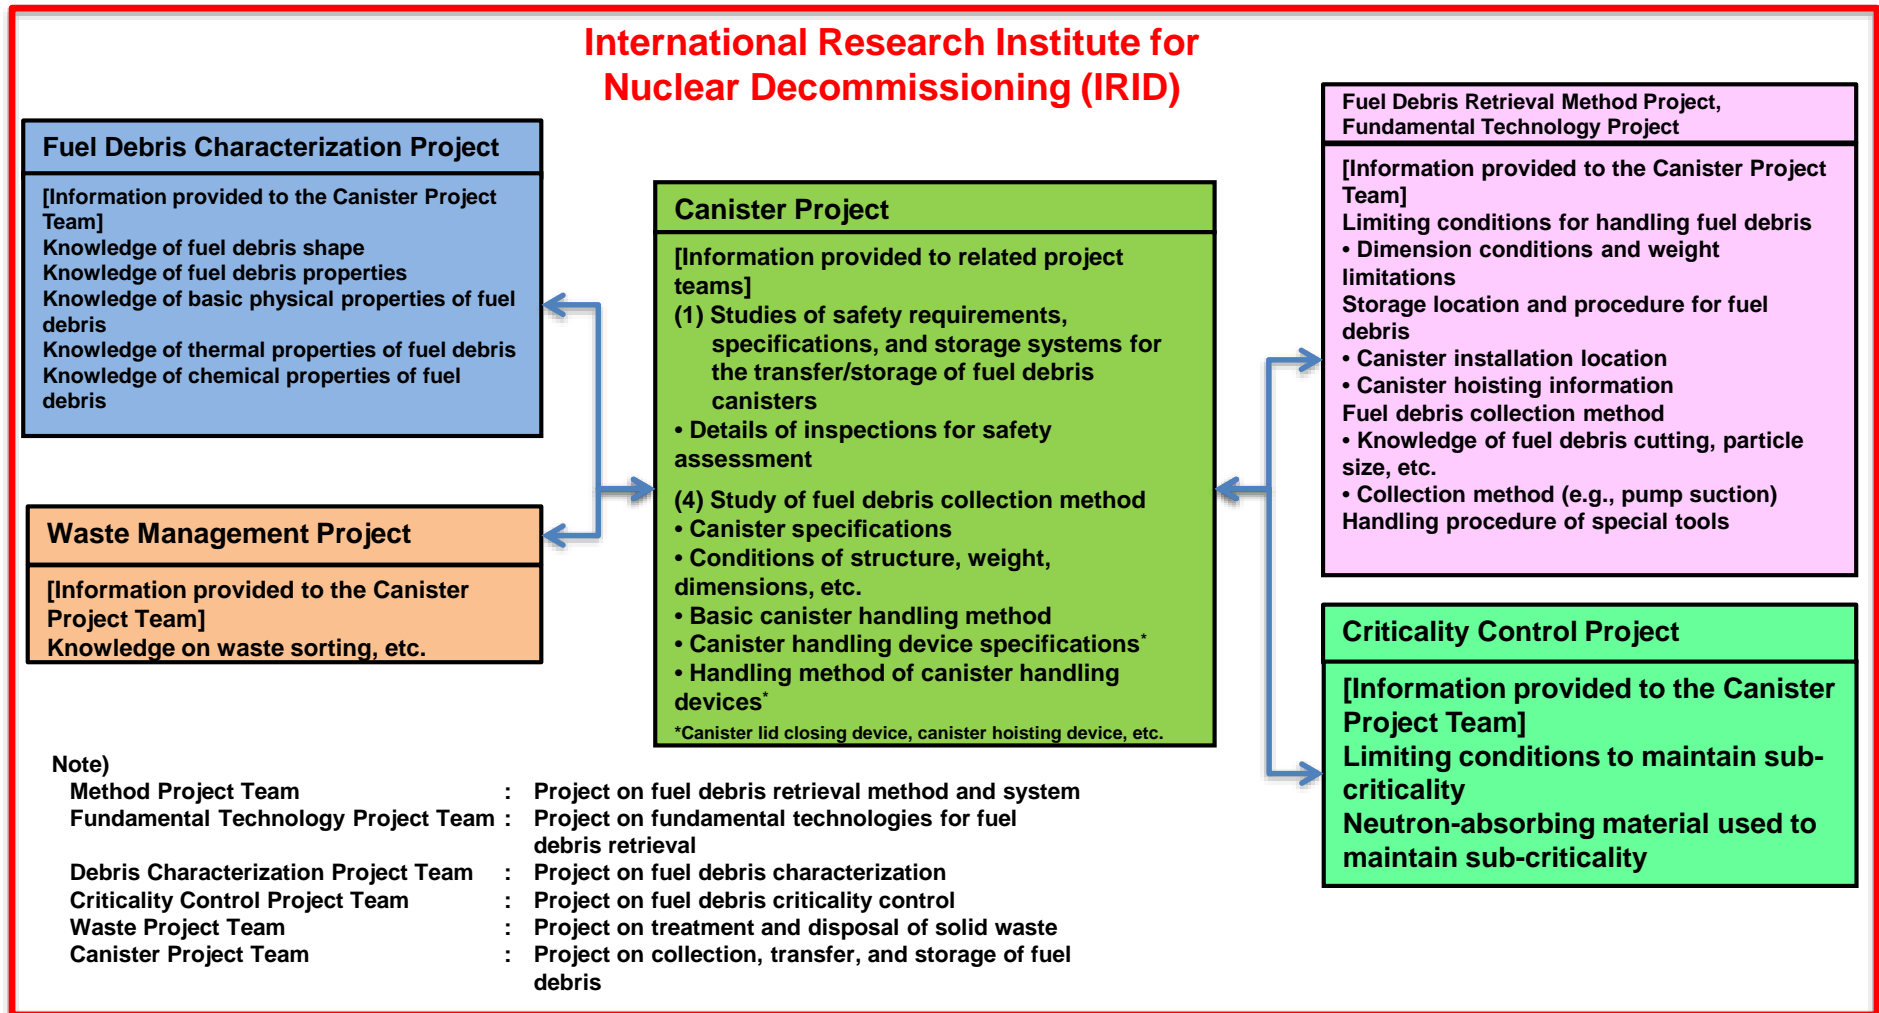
International Research Institute for Nuclear Decommissioning (IRID)

Fuel Debris Characterization Project

[Information provided to the Canister Project Team]
Knowledge of fuel debris shape
Knowledge of fuel debris properties
Knowledge of basic physical properties of fuel debris
Knowledge of thermal properties of fuel debris
Knowledge of chemical properties of fuel debris

Waste Management Project

[Information provided to the Canister Project Team]
Knowledge on waste sorting, etc.

Canister Project

[Information provided to related project teams]
(1) Studies of safety requirements, specifications, and storage systems for the transfer/storage of fuel debris canisters
• Details of inspections for safety assessment

(4) Study of fuel debris collection method
• Canister specifications
• Conditions of structure, weight, dimensions, etc.
• Basic canister handling method
• Canister handling device specifications*
• Handling method of canister handling devices*
*Canister lid closing device, canister hoisting device, etc.

Fuel Debris Retrieval Method Project, Fundamental Technology Project

[Information provided to the Canister Project Team]
Limiting conditions for handling fuel debris
• Dimension conditions and weight limitations
Storage location and procedure for fuel debris
• Canister installation location
• Canister hoisting information
Fuel debris collection method
• Knowledge of fuel debris cutting, particle size, etc.
• Collection method (e.g., pump suction)
Handling procedure of special tools

Criticality Control Project

[Information provided to the Canister Project Team]
Limiting conditions to maintain sub-criticality
Neutron-absorbing material used to maintain sub-criticality

Note)
Method Project Team : Project on fuel debris retrieval method and system
Fundamental Technology Project Team : Project on fundamental technologies for fuel debris retrieval
Debris Characterization Project Team : Project on fuel debris characterization
Criticality Control Project Team : Project on fuel debris criticality control
Waste Project Team : Project on treatment and disposal of solid waste
Canister Project Team : Project on collection, transfer, and storage of fuel debris